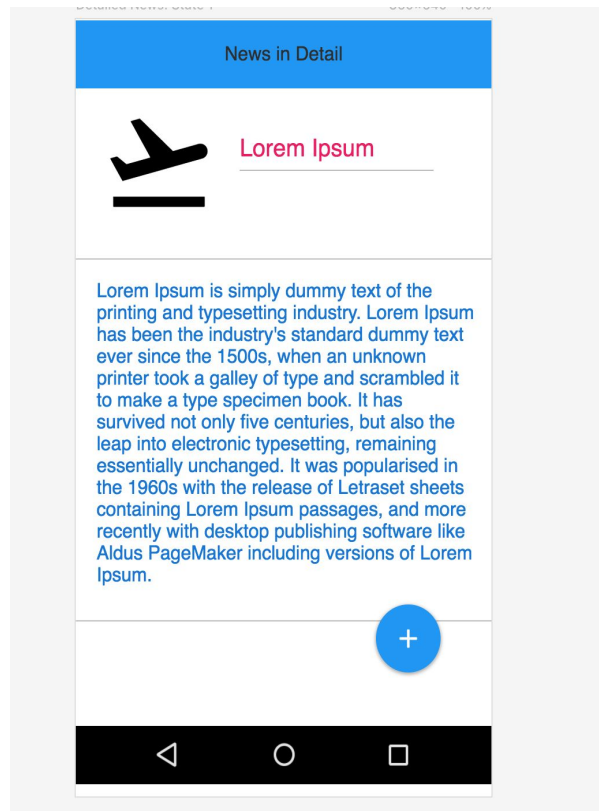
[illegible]

News in Detail

Lorem Ipsum

Lorem Ipsum is simply dummy text of the printing and typesetting industry. Lorem Ipsum has been the industry's standard dummy text ever since the 1500s, when an unknown printer took a galley of type and scrambled it to make a type specimen book. It has survived not only five centuries, but also the leap into electronic typesetting, remaining essentially unchanged. It was popularised in the 1960s with the release of Letraset sheets containing Lorem Ipsum passages, and more recently with desktop publishing software like Aldus PageMaker including versions of Lorem Ipsum.

+